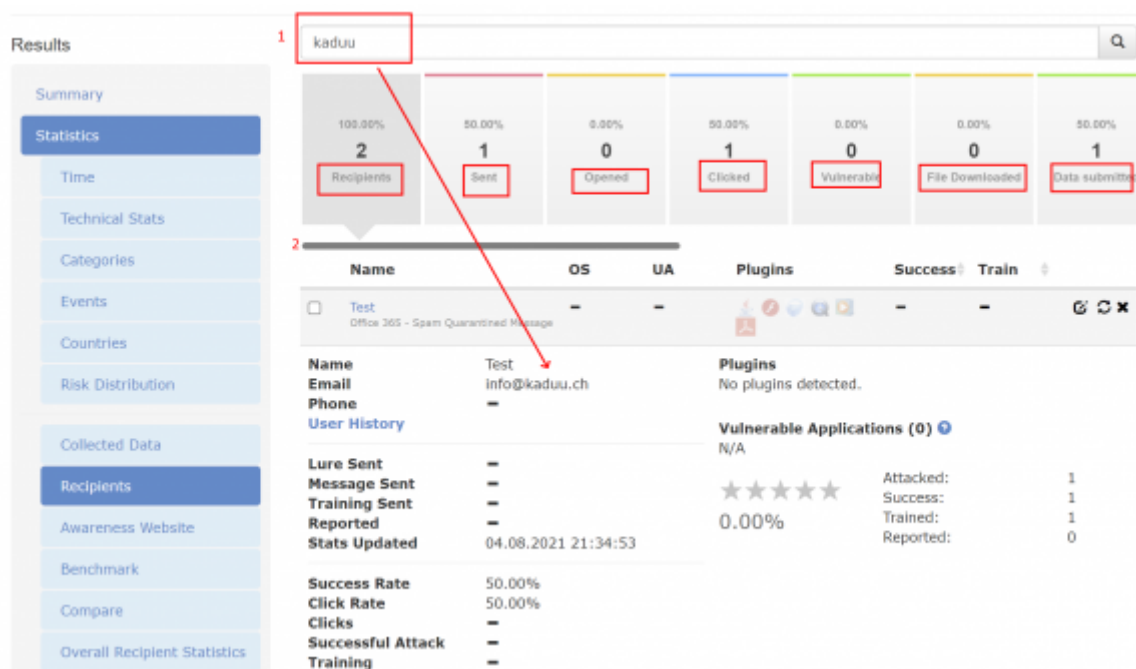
Results

Summary
Statistics
Time
Technical Stats
Categories
Events
Countries
Risk Distribution
Collected Data
Recipients
Awareness Website
Benchmark
Compare
Overall Recipient Statistics

1

kaduu

| 100.00% | 50.00% | 0.00% | 50.00% | 0.00% | 0.00% | 50.00% |
|---|---|---|---|---|---|---|
| 2 | 1 | 0 | 1 | 0 | 0 | 1 |
| Recipients | Sent | Opened | Clicked | Vulnerable | File Downloaded | Data submitte |

2

| | Name | OS | UA | Plugins | Success | Train |
|---|---|---|---|---|---|---|
| | Test Office 365 - Spam Quarantined Message | – | – | | – | – |

Name Test
Email info@kaduu.ch
Phone –
User History

Lure Sent –
Message Sent –
Training Sent –
Reported –
Stats Updated 04.08.2021 21:34:53

Success Rate 50.00%
Click Rate 50.00%
Clicks –
Successful Attack –
Training –

Plugins
No plugins detected.

Vulnerable Applications (0)
N/A

0.00%

Attacked: 1
Success: 1
Trained: 1
Reported: 0